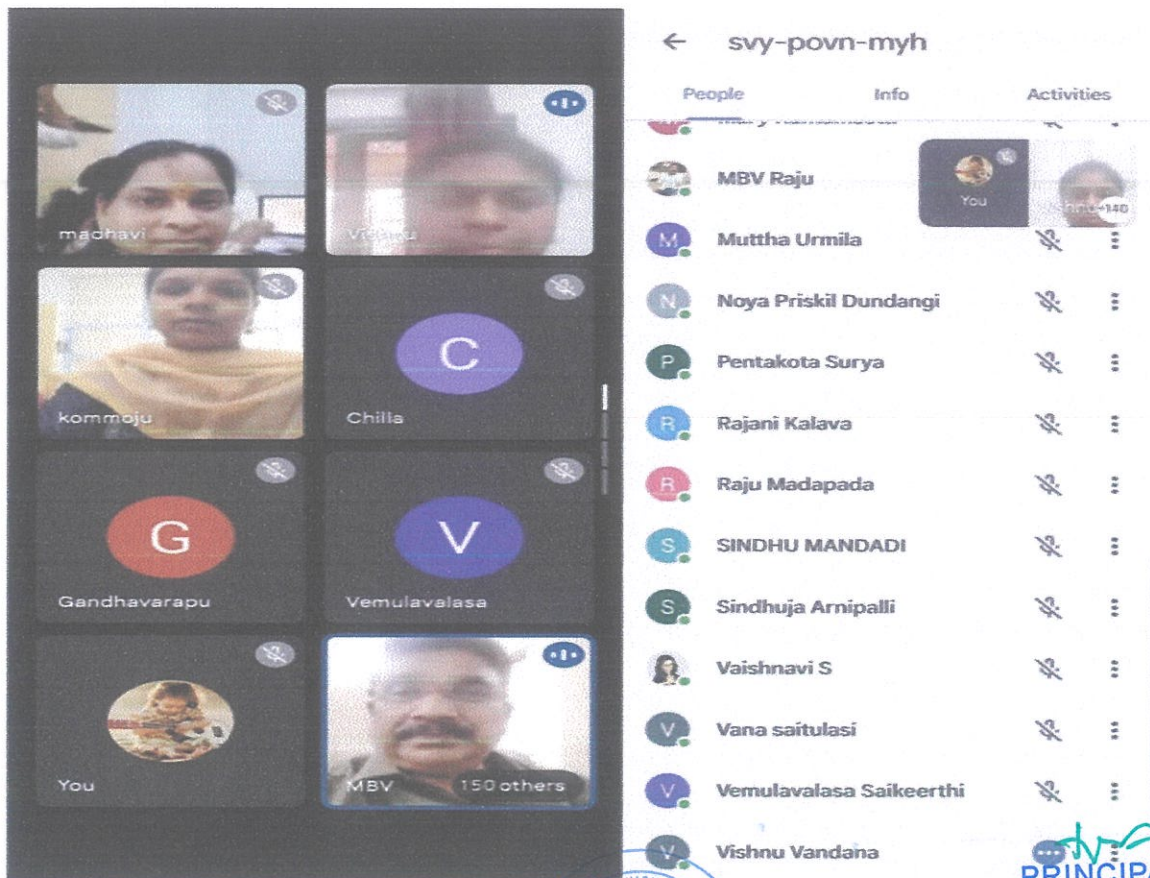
madhavi

Vishnu

kommoju

C

Chilla

G

Gandhavarapu

V

Vemulavalasa

You

MBV

150 others

← svy-povn-myh

People Info Activities

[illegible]

MBV Raju

You

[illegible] +140

M Muttha Urmila

N Noya Priskil Dundangi

P Pentakota Surya

R Rajani Kalava

R Raju Madapada

S SINDHU MANDADI

S Sindhuja Arnipalli

Vaishnavi S

V Vana saitulasi

V Vemulavalasa Saikeerthi

V Vishnu Vandana

PRINCIPA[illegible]